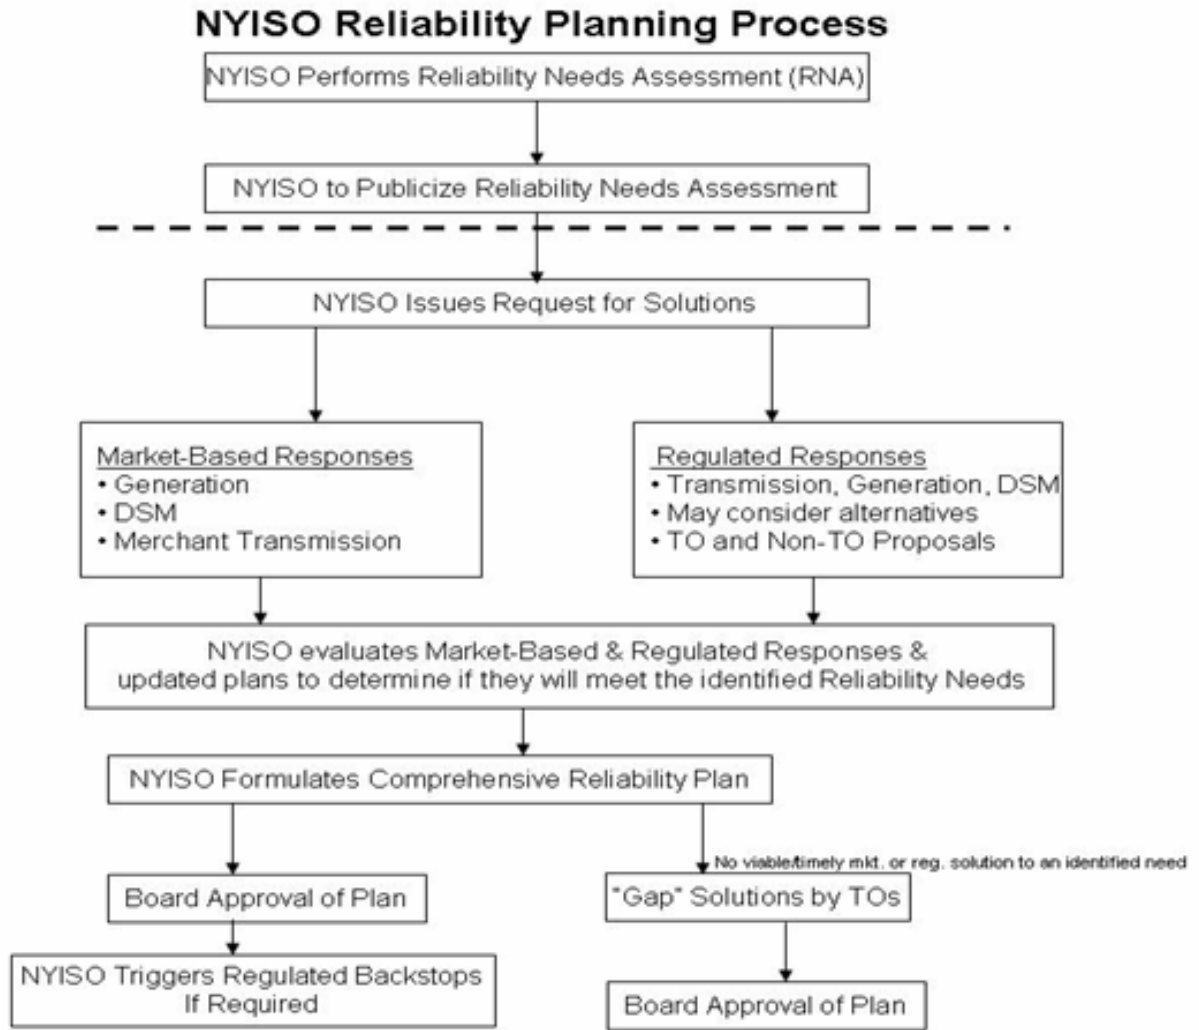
NYISO Reliability Planning Process

NYISO Performs Reliability Needs Assessment (RNA)

NYISO to Publicize Reliability Needs Assessment

NYISO Issues Request for Solutions

Market-Based Responses
• Generation
• DSM
• Merchant Transmission

Regulated Responses
• Transmission, Generation, DSM
• May consider alternatives
• TO and Non-TO Proposals

NYISO evaluates Market-Based & Regulated Responses & updated plans to determine if they will meet the identified Reliability Needs

NYISO Formulates Comprehensive Reliability Plan

Board Approval of Plan

NYISO Triggers Regulated Backstops If Required

No viable/timely mkt. or reg. solution to an identified need

"Gap" Solutions by TOs

Board Approval of Plan